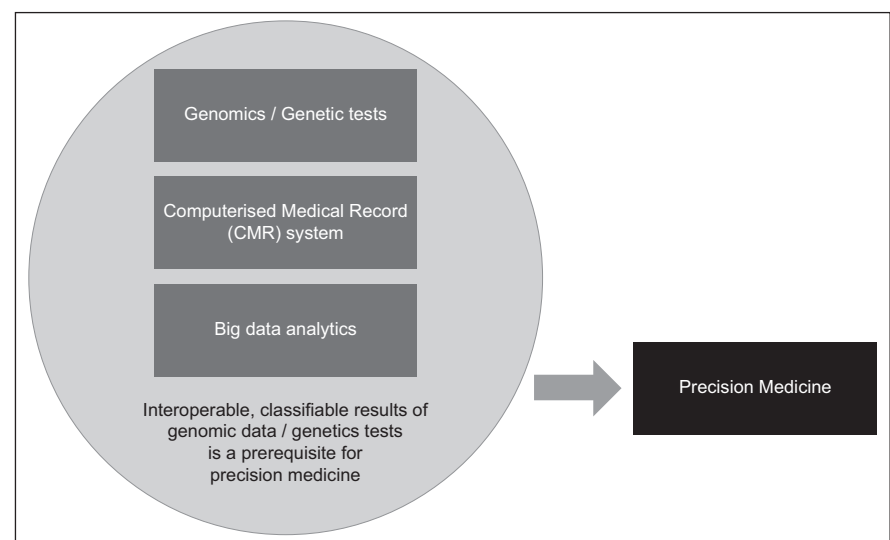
Genomics / Genetic tests

Computerised Medical Record (CMR) system

Big data analytics

Interoperable, classifiable results of genomic data / genetics tests is a prerequisite for precision medicine

Precision Medicine